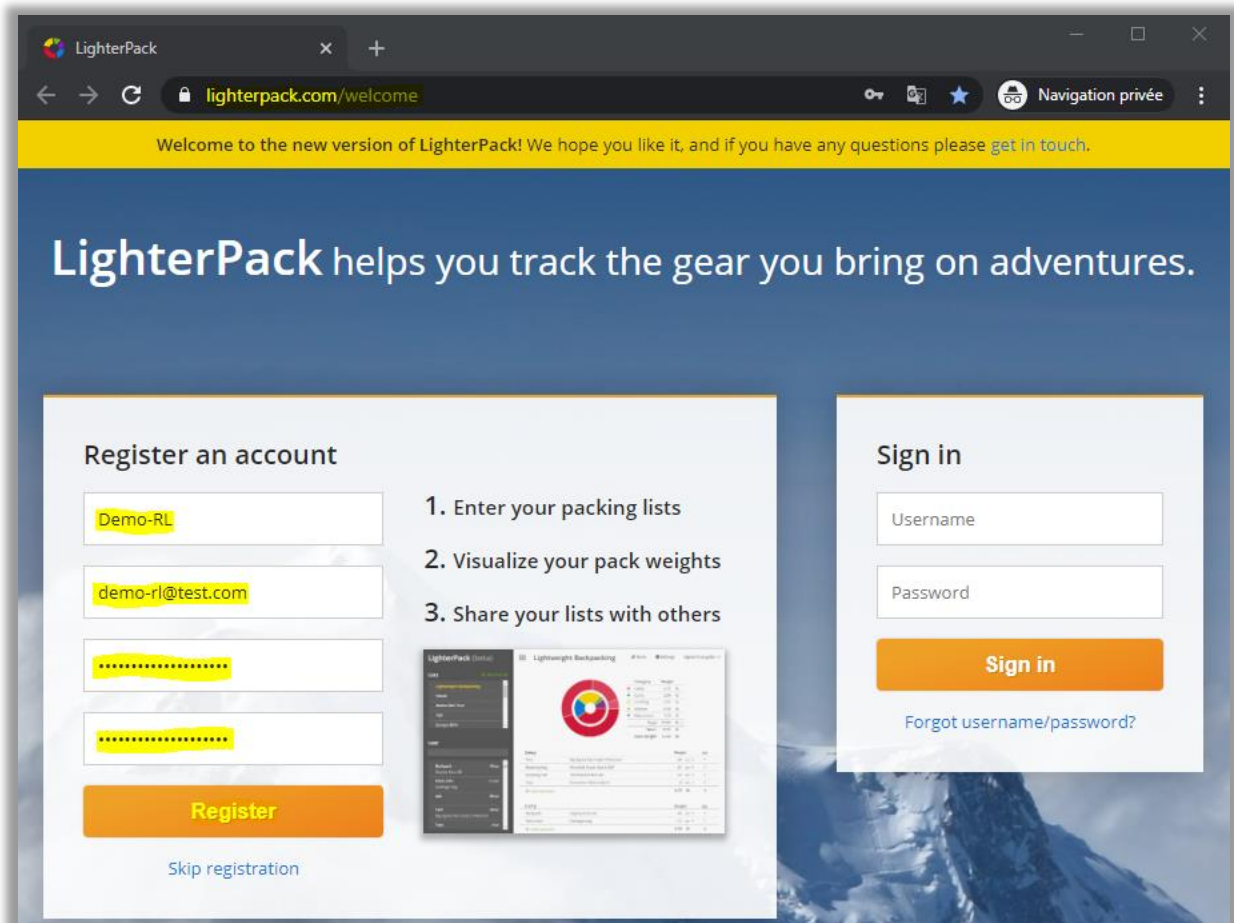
LighterPack

lighterpack.com/welcome

Navigation privée

Welcome to the new version of LighterPack! We hope you like it, and if you have any questions please get in touch.

LighterPack helps you track the gear you bring on adventures.

Register an account

Demo-RL

demo-rl@test.com

••••••••••••••••••••

••••••••••••••••••••

Register

Skip registration

1. Enter your packing lists

2. Visualize your pack weights

3. Share your lists with others

LighterPack (beta)

Lightweight Backpacking

Sign in

Username

Password

Sign in

Forgot username/password?